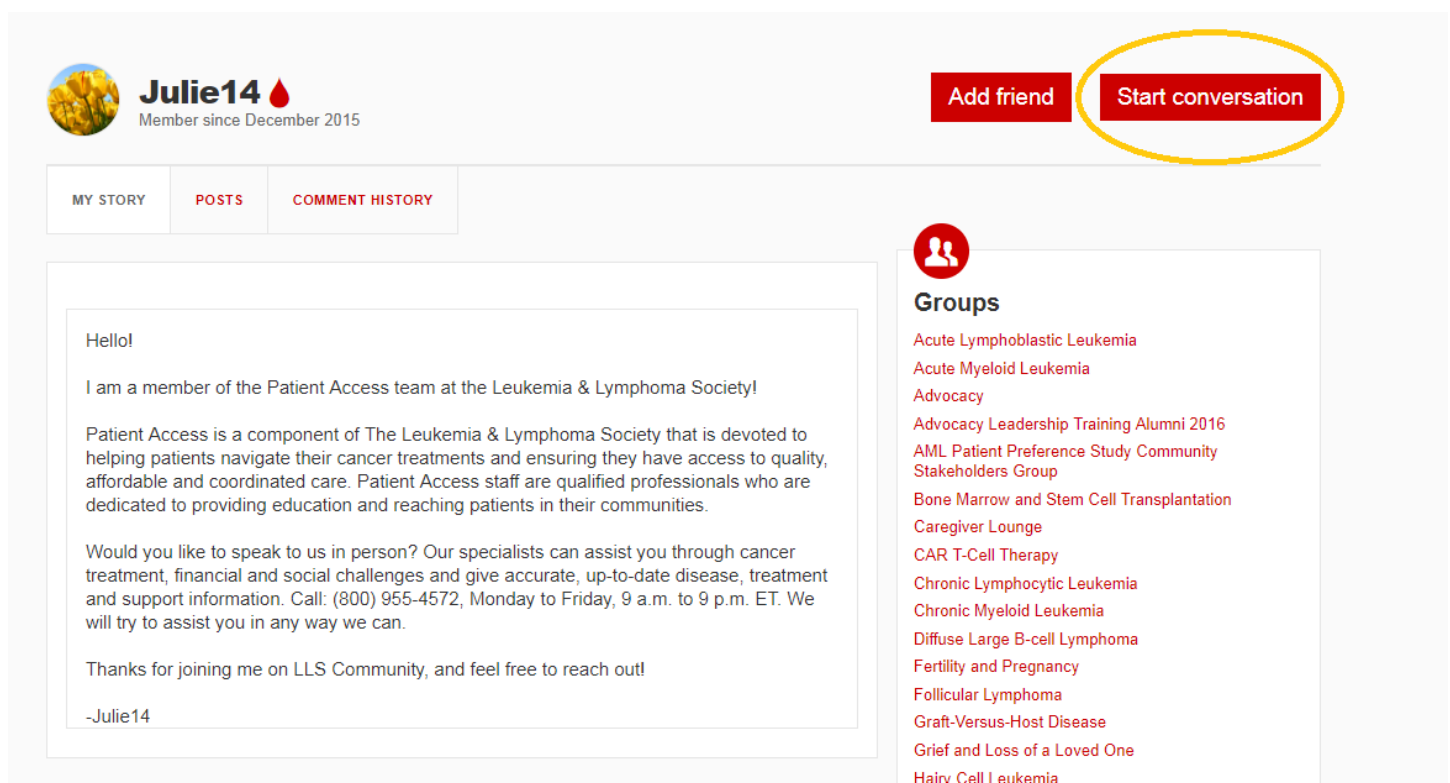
Julie14
Member since December 2015

Add friend

Start conversation

MY STORY

POSTS

COMMENT HISTORY

Hello!

I am a member of the Patient Access team at the Leukemia & Lymphoma Society!

Patient Access is a component of The Leukemia & Lymphoma Society that is devoted to helping patients navigate their cancer treatments and ensuring they have access to quality, affordable and coordinated care. Patient Access staff are qualified professionals who are dedicated to providing education and reaching patients in their communities.

Would you like to speak to us in person? Our specialists can assist you through cancer treatment, financial and social challenges and give accurate, up-to-date disease, treatment and support information. Call: (800) 955-4572, Monday to Friday, 9 a.m. to 9 p.m. ET. We will try to assist you in any way we can.

Thanks for joining me on LLS Community, and feel free to reach out!

-Julie14

Groups

Acute Lymphoblastic Leukemia
Acute Myeloid Leukemia
Advocacy
Advocacy Leadership Training Alumni 2016
AML Patient Preference Study Community Stakeholders Group
Bone Marrow and Stem Cell Transplantation
Caregiver Lounge
CAR T-Cell Therapy
Chronic Lymphocytic Leukemia
Chronic Myeloid Leukemia
Diffuse Large B-cell Lymphoma
Fertility and Pregnancy
Follicular Lymphoma
Graft-Versus-Host Disease
Grief and Loss of a Loved One
Hairy Cell Leukemia